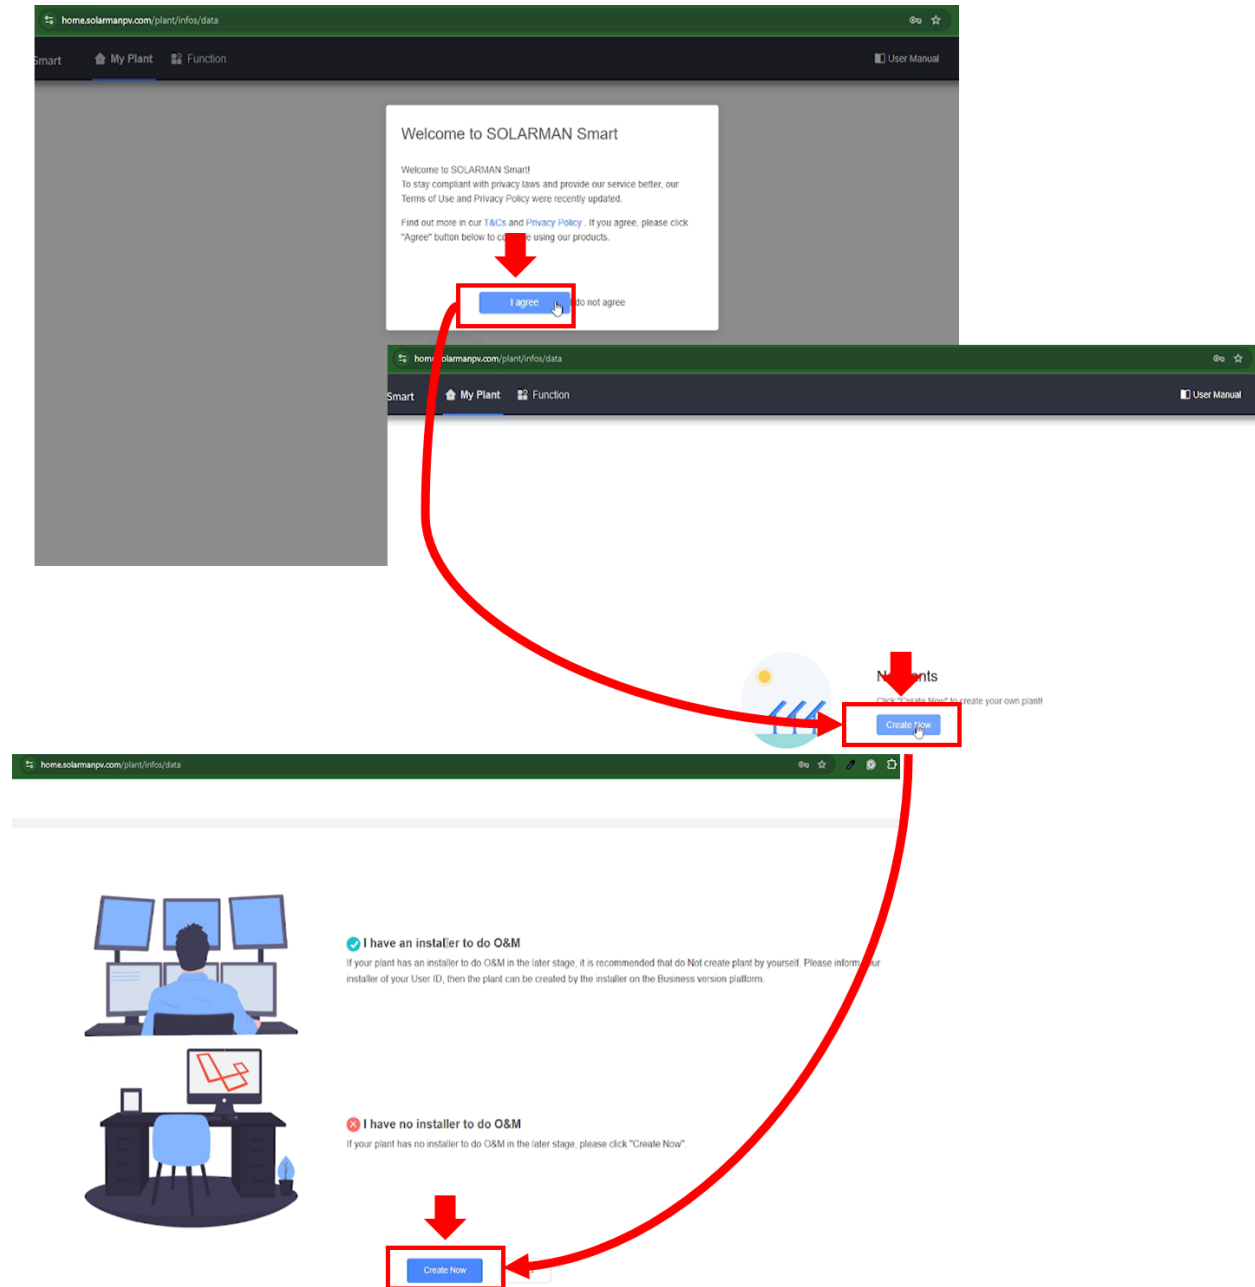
home.solarmanpv.com/plant/infos/data

Smart My Plant Function User Manual

Welcome to SOLARMAN Smart

Welcome to SOLARMAN Smart!
To stay compliant with privacy laws and provide our service better, our Terms of Use and Privacy Policy were recently updated.

Find out more in our T&Cs and Privacy Policy . If you agree, please click "Agree" button below to co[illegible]e using our products.

I agree I do not agree

hom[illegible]olarmanpv.com/plant/infos/data

Smart My Plant Function User Manual

N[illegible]nts
Click "Create Now" to create your own plant!
Create Now

home.solarmanpv.com/plant/infos/data

I have an installer to do O&M
If your plant has an installer to do O&M in the later stage, it is recommended that do Not create plant by yourself. Please inform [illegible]ur installer of your User ID, then the plant can be created by the installer on the Business version platform.

I have no installer to do O&M
If your plant has no installer to do O&M in the later stage, please click "Create Now".

Create Now